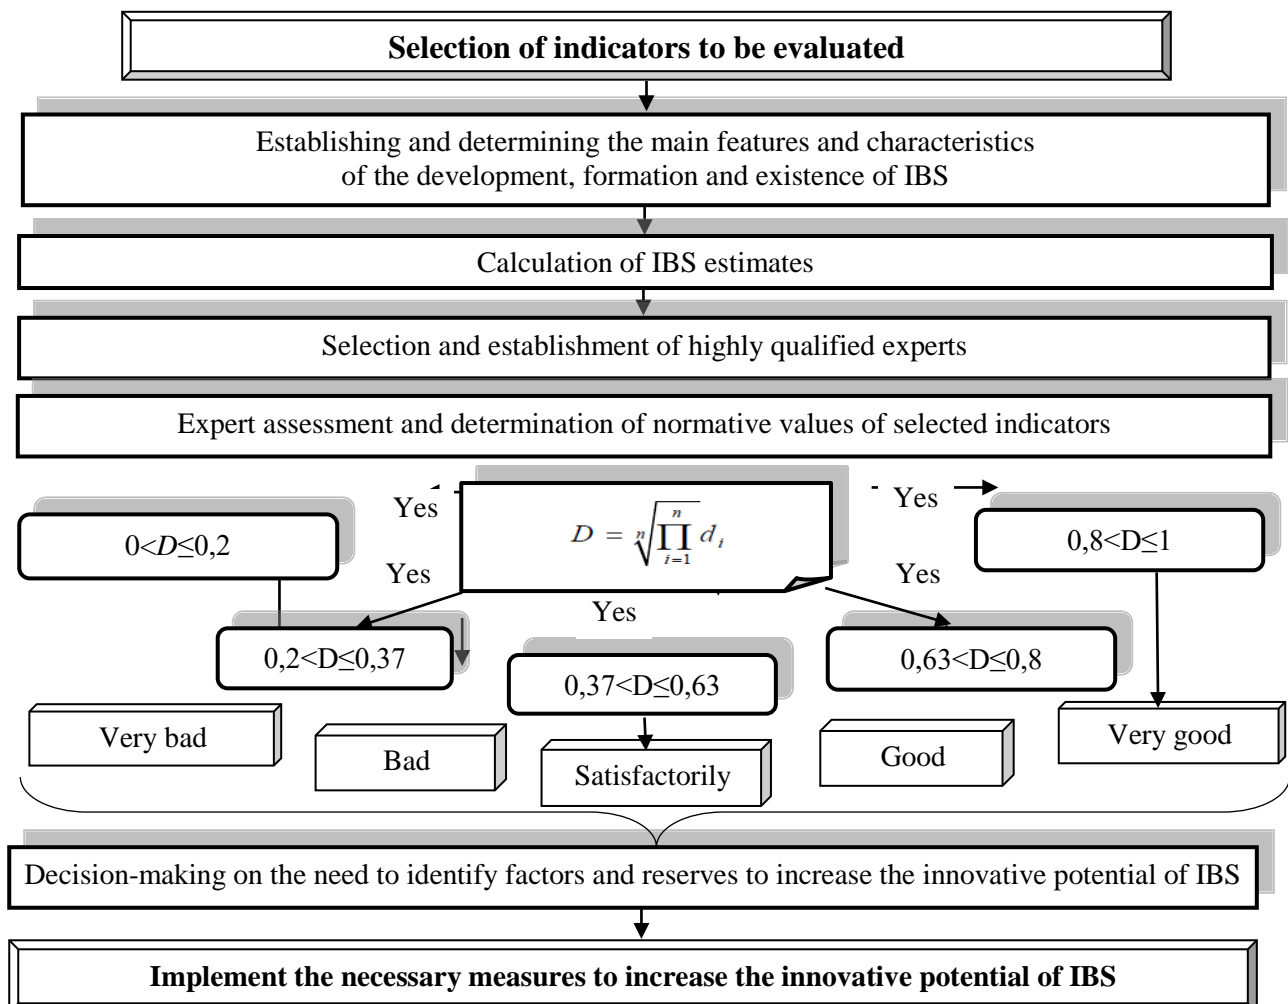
**Selection of indicators to be evaluated**

Establishing and determining the main features and characteristics of the development, formation and existence of IBS

Calculation of IBS estimates

Selection and establishment of highly qualified experts

Expert assessment and determination of normative values of selected indicators

Yes

Yes

$D = \sqrt[n]{\prod_{i=1}^{n} d_i}$

Yes

Yes

Yes

$0<D\leq0,2$

$0,8<D\leq1$

$0,2<D\leq0,37$

$0,37<D\leq0,63$

$0,63<D\leq0,8$

Very bad

Bad

Satisfactorily

Good

Very good

Decision-making on the need to identify factors and reserves to increase the innovative potential of IBS

**Implement the necessary measures to increase the innovative potential of IBS**